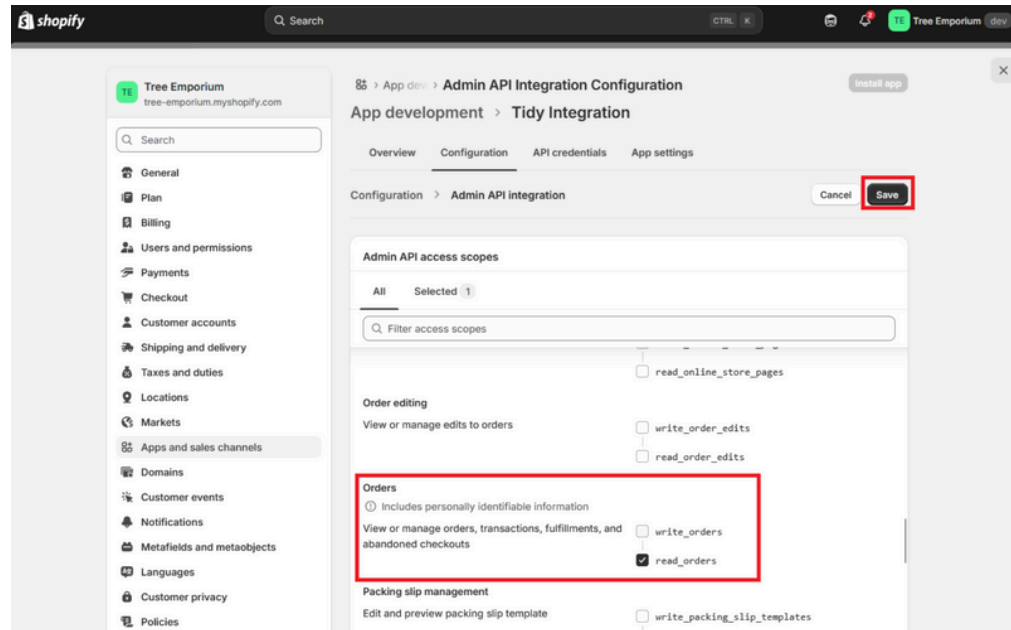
shopify

Search CTRL K

TE Tree Emporium dev

TE Tree Emporium
tree-emporium.myshopify.com

Search

General
Plan
Billing
Users and permissions
Payments
Checkout
Customer accounts
Shipping and delivery
Taxes and duties
Locations
Markets
Apps and sales channels
Domains
Customer events
Notifications
Metafields and metaobjects
Languages
Customer privacy
Policies

> App dev > Admin API Integration Configuration

Install app

App development > Tidy Integration

Overview Configuration API credentials App settings

Configuration > Admin API integration

Cancel Save

Admin API access scopes

All Selected 1

Filter access scopes

read_online_store_pages

Order editing
View or manage edits to orders

write_order_edits
read_order_edits

Orders
Includes personally identifiable information
View or manage orders, transactions, fulfillments, and abandoned checkouts

write_orders
read_orders

Packing slip management
Edit and preview packing slip template

write_packing_slip_templates